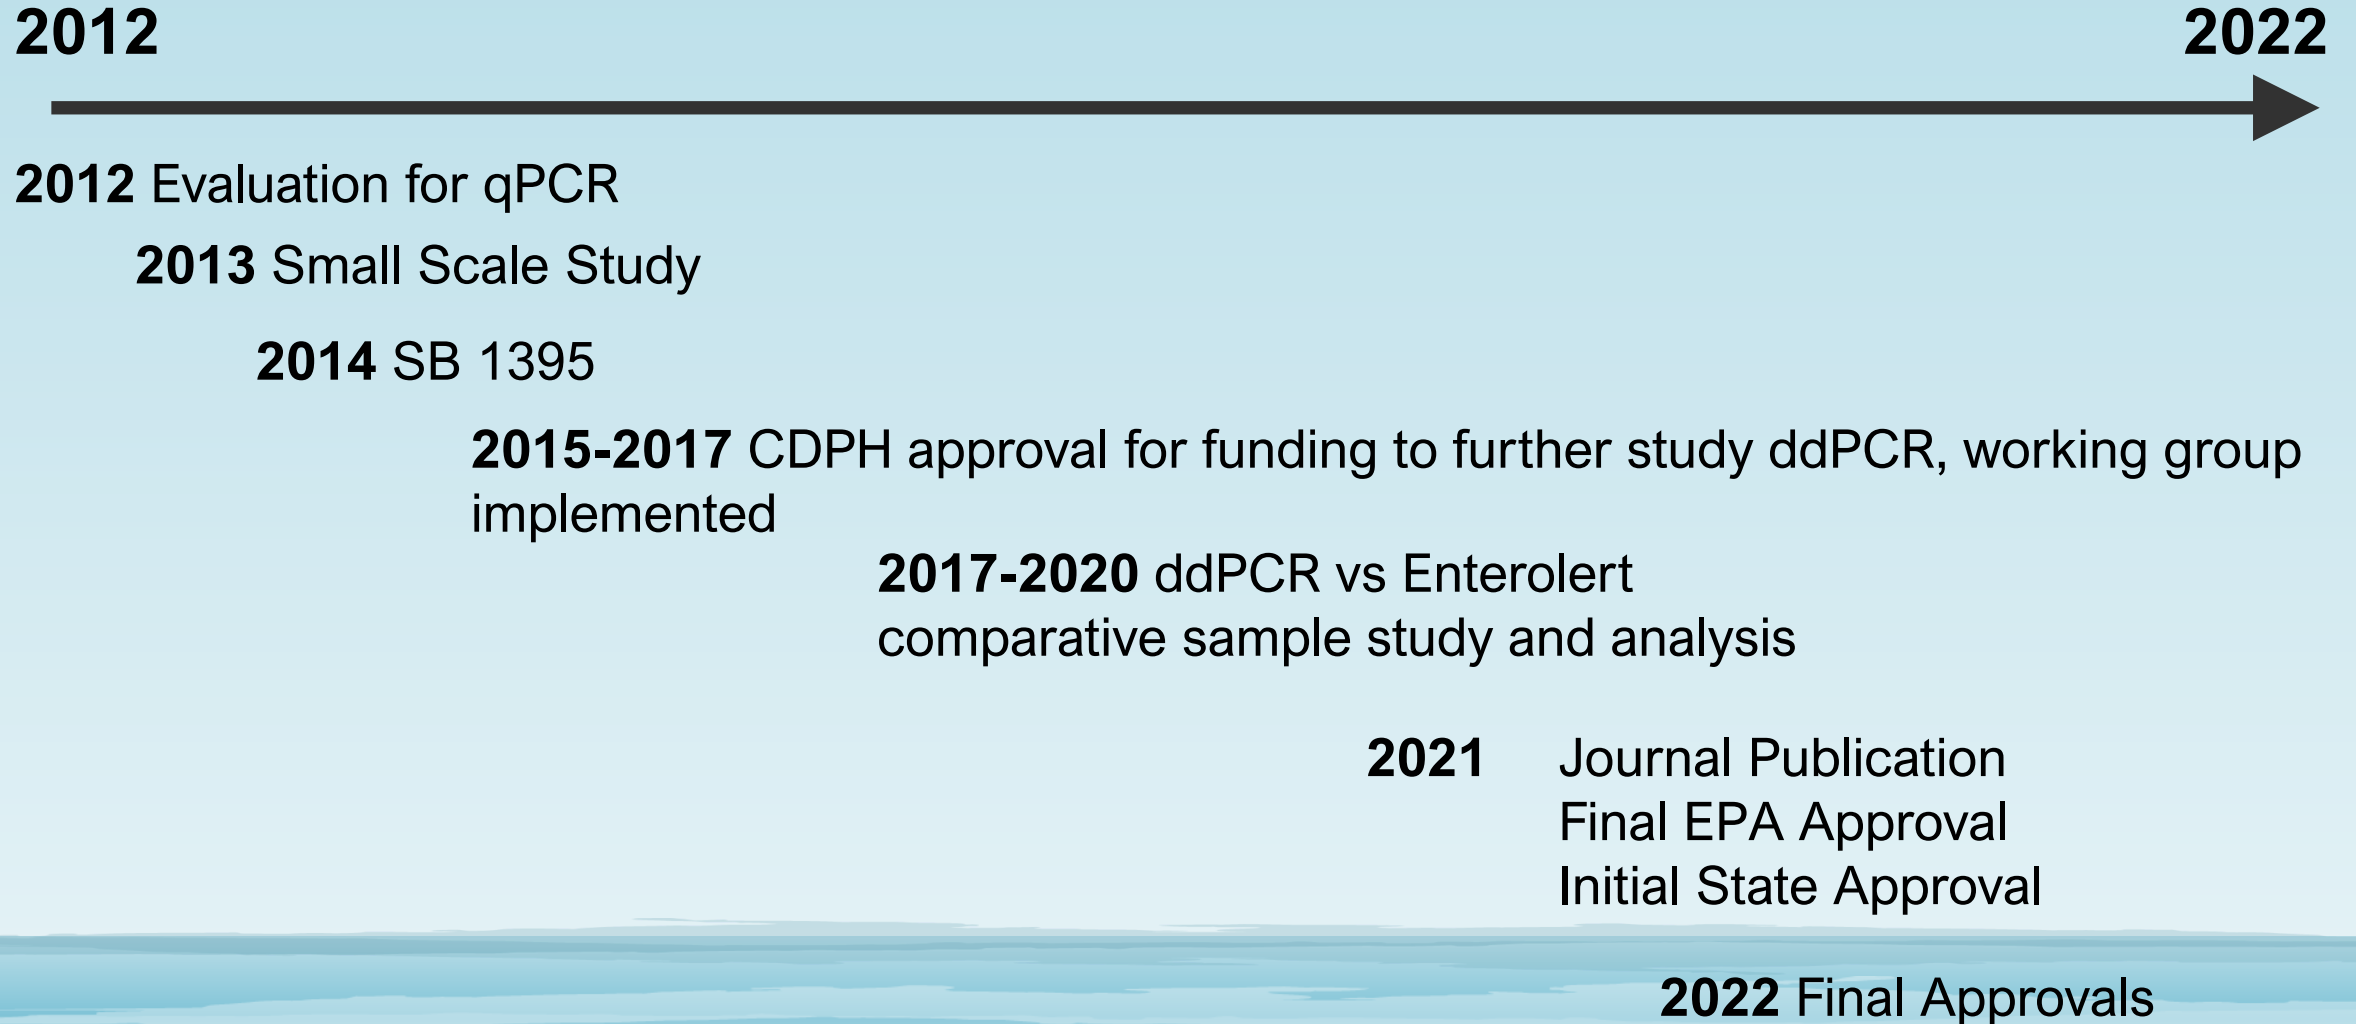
2012

2022

2012 Evaluation for qPCR

2013 Small Scale Study

2014 SB 1395

2015-2017 CDPH approval for funding to further study ddPCR, working group implemented

2017-2020 ddPCR vs Enterolert comparative sample study and analysis

2021 Journal Publication
Final EPA Approval
Initial State Approval

2022 Final Approvals